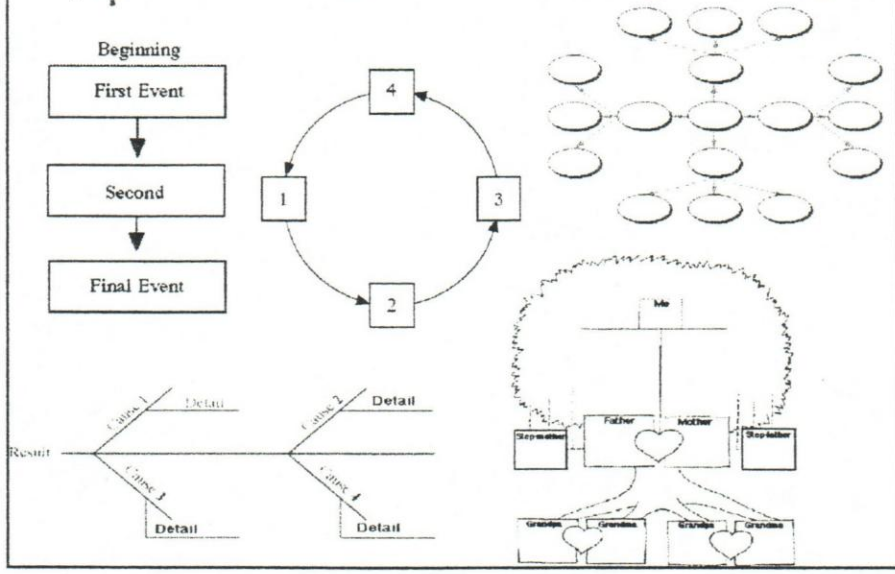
Beginning

First Event

Second

Final Event

4

1

3

2

Me

Father

Mother

Step-mother

Step-father

Grandpa

Grandma

Grandpa

Grandma

Cause 1

Detail

Cause 2

Detail

Result

Cause 3

Detail

Cause 4

Detail